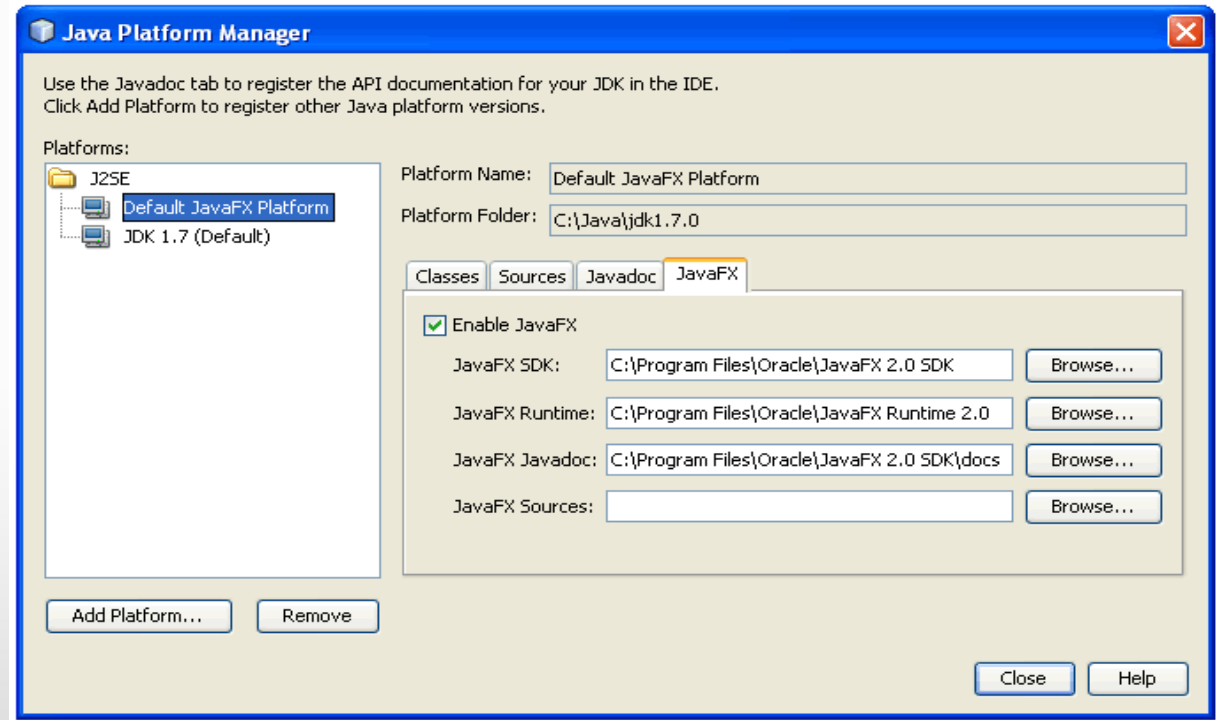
Java Platform Manager

Use the Javadoc tab to register the API documentation for your JDK in the IDE.
Click Add Platform to register other Java platform versions.

Platforms:

J2SE
Default JavaFX Platform
JDK 1.7 (Default)

Platform Name: Default JavaFX Platform
Platform Folder: C:\Java\jdk1.7.0

Classes | Sources | Javadoc | JavaFX

Enable JavaFX

JavaFX SDK: C:\Program Files\Oracle\JavaFX 2.0 SDK Browse...
JavaFX Runtime: C:\Program Files\Oracle\JavaFX Runtime 2.0 Browse...
JavaFX Javadoc: C:\Program Files\Oracle\JavaFX 2.0 SDK\docs Browse...
JavaFX Sources: Browse...

Add Platform... Remove

Close Help